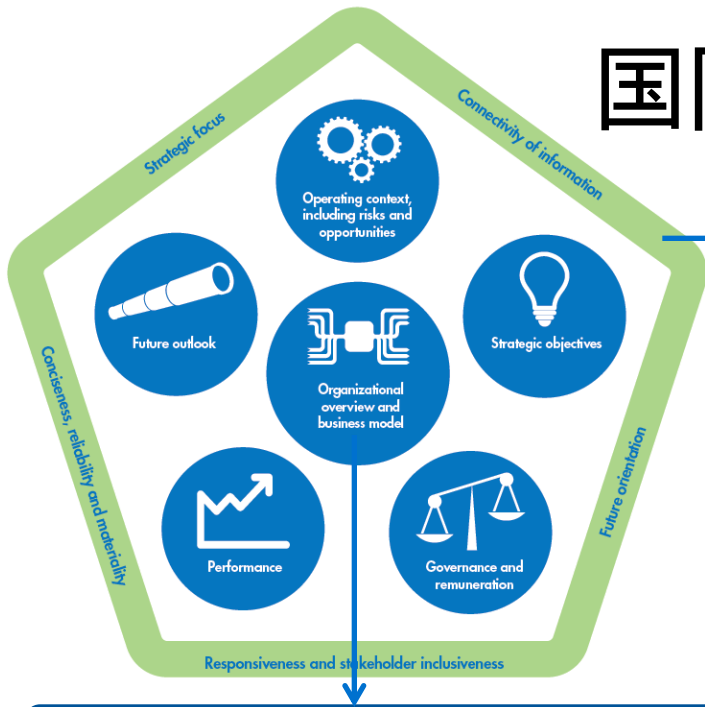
Strategic focus

Connectivity of information

国

Operating context, including risks and opportunities

Future outlook

Strategic objectives

Organizational overview and business model

Conciseness, reliability and materiality

Future orientation

Performance

Governance and remuneration

Responsiveness and stakeholder inclusiveness